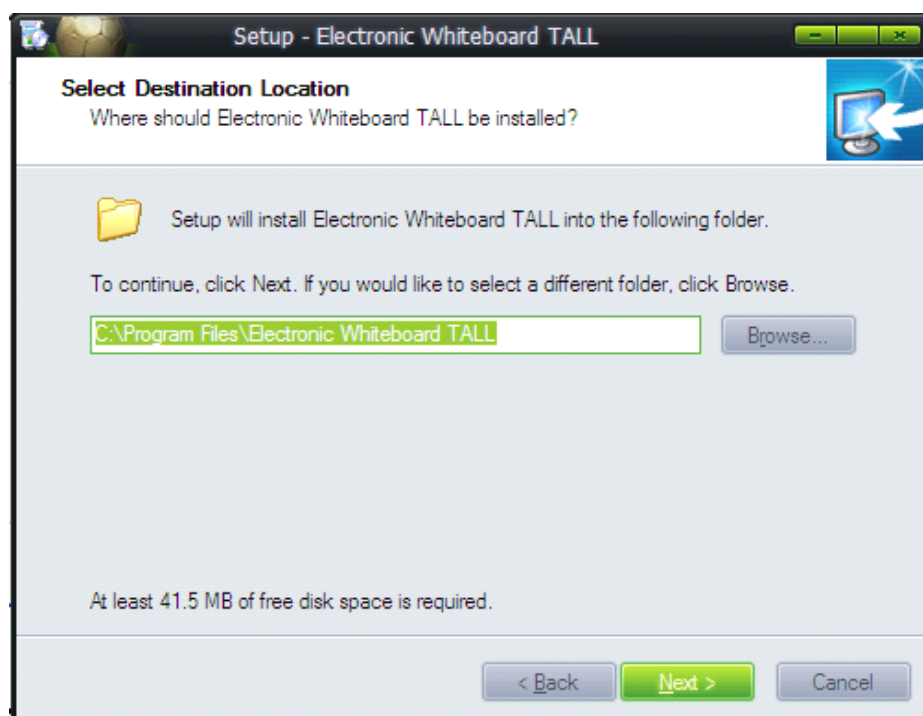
Setup - Electronic Whiteboard TALL

Select Destination Location
Where should Electronic Whiteboard TALL be installed?

Setup will install Electronic Whiteboard TALL into the following folder.

To continue, click Next. If you would like to select a different folder, click Browse.

C:\Program Files\Electronic Whiteboard TALL

Browse...

At least 41.5 MB of free disk space is required.

< Back

Next >

Cancel